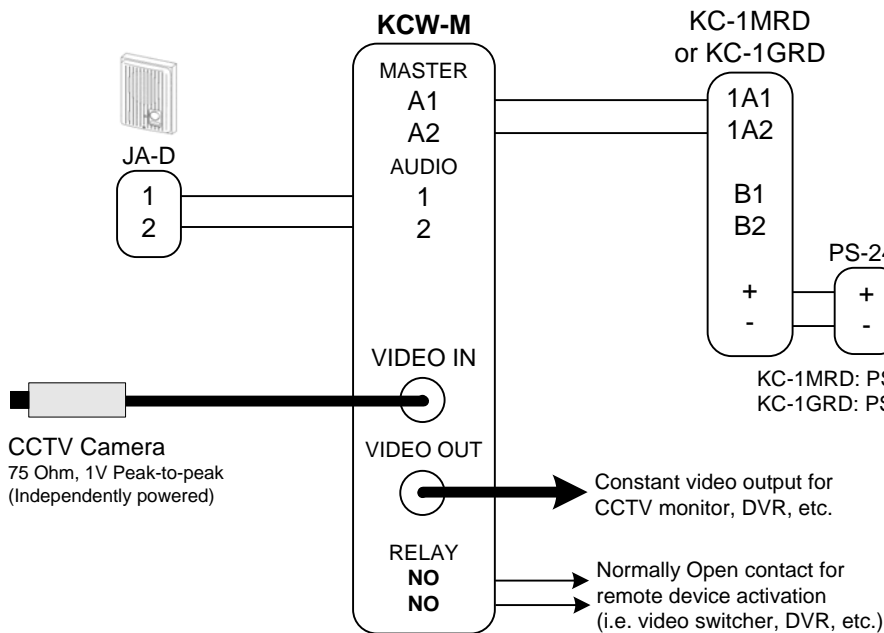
KCW-M

MASTER
A1
A2
AUDIO
1
2

VIDEO IN

VIDEO OUT

RELAY
NO
NO

KC-1MRD
or KC-1GRD

1A1
1A2

B1
B2

+
-

PS-2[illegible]
+
-

KC-1MRD: PS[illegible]
KC-1GRD: PS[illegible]

JA-D
1
2

CCTV Camera
75 Ohm, 1V Peak-to-peak
(Independently powered)

Constant video output for
CCTV monitor, DVR, etc.

Normally Open contact for
remote device activation
(i.e. video switcher, DVR, etc.)